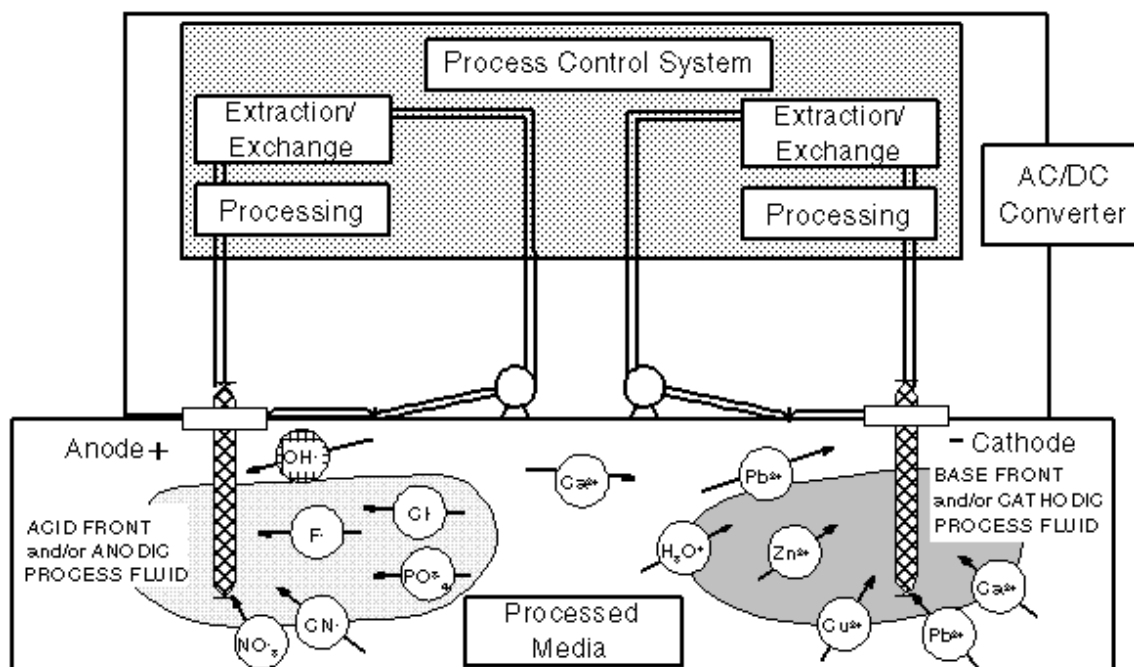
Process Control System

Extraction/ Exchange

Processing

Extraction/ Exchange

Processing

AC/DC Converter

Anode +

- Cathode

$OH^-$

$Ca^{2+}$

$Pb^{2+}$

BASE FRONT and/or CATHODIC PROCESS FLUID

ACID FRONT and/or ANODIC PROCESS FLUID

$F^-$

$Cl^-$

$PO_4^{3-}$

$H_3O^+$

$Zn^{2+}$

$Ca^{2+}$

$CN^-$

$NO_3^-$

Processed Media

$Cu^{2+}$

$Pb^{2+}$